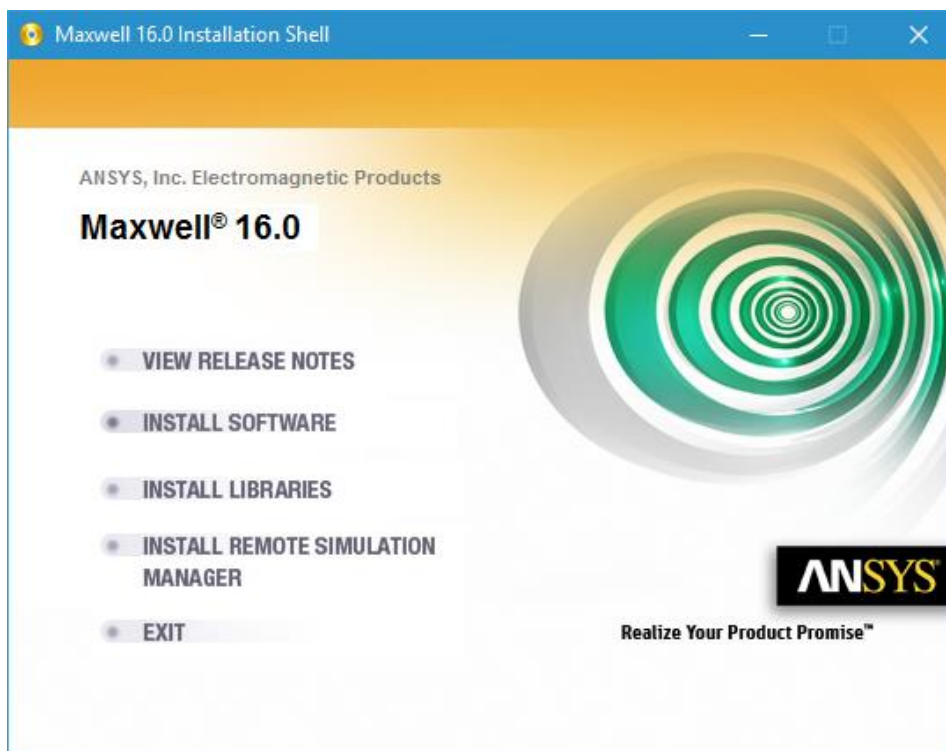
Maxwell 16.0 Installation Shell

ANSYS, Inc. Electromagnetic Products

Maxwell® 16.0

VIEW RELEASE NOTES

INSTALL SOFTWARE

INSTALL LIBRARIES

INSTALL REMOTE SIMULATION MANAGER

EXIT

ANSYS

Realize Your Product Promise™